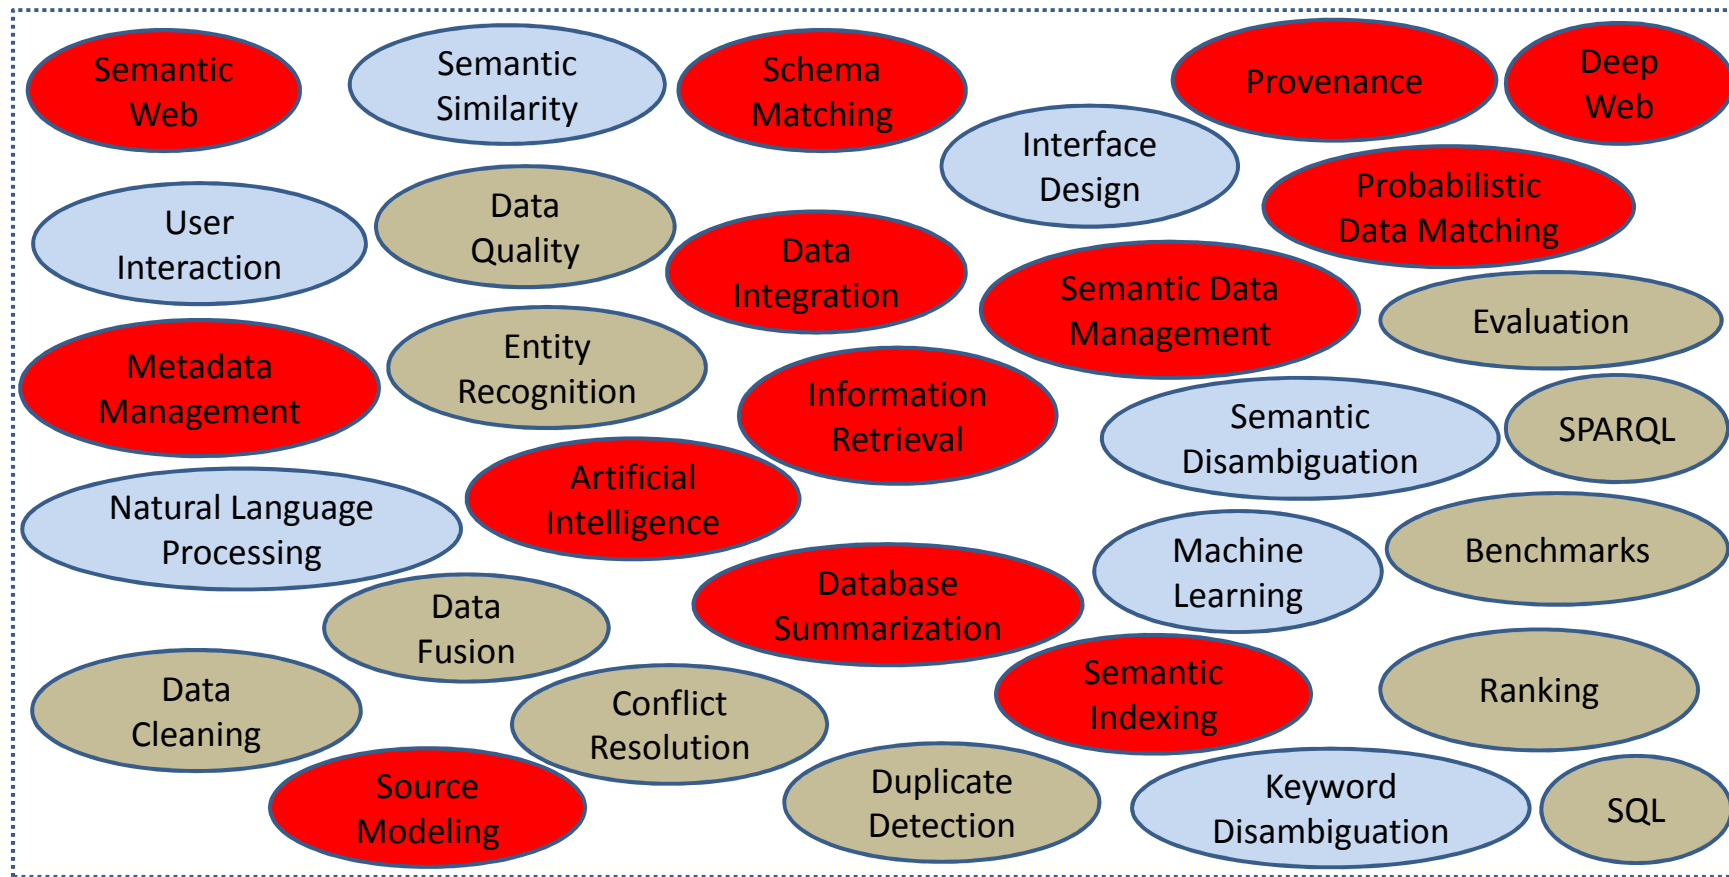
Semantic Web

Semantic Similarity

Schema Matching

Provenance

Deep Web

Interface Design

User Interaction

Data Quality

Probabilistic Data Matching

Data Integration

Semantic Data Management

Evaluation

Metadata Management

Entity Recognition

Information Retrieval

Semantic Disambiguation

SPARQL

Natural Language Processing

Artificial Intelligence

Machine Learning

Benchmarks

Data Fusion

Database Summarization

Data Cleaning

Conflict Resolution

Semantic Indexing

Ranking

Source Modeling

Duplicate Detection

Keyword Disambiguation

SQL